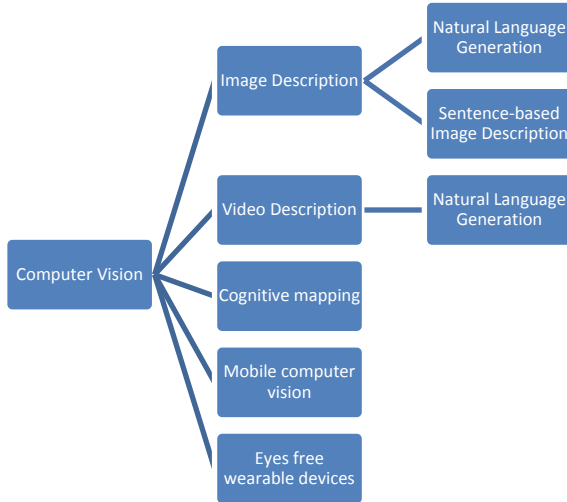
Computer Vision

Image Description

Natural Language Generation

Sentence-based Image Description

Video Description

Natural Language Generation

Cognitive mapping

Mobile computer vision

Eyes free wearable devices